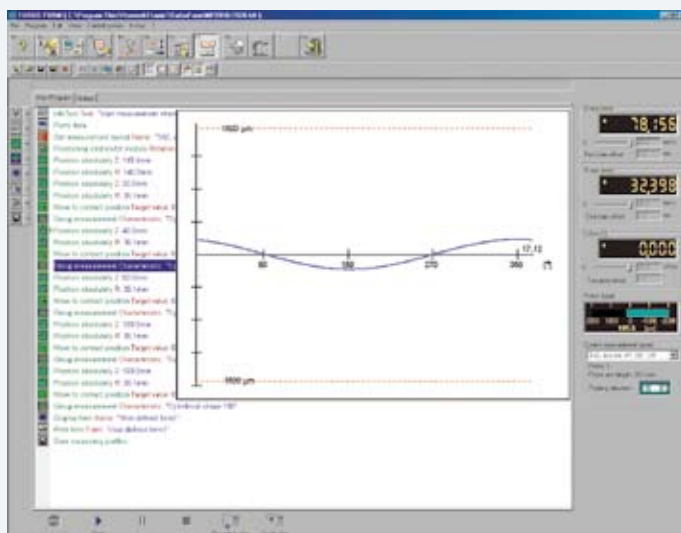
Info Text: Text: "Start measurement sheet"
Form data
Set measurement speed Name: "540_
Positioning controller module Rotation
Position absolutely Z: 140.0mm
Position absolutely R: 140.0mm
Position absolutely Z: 30.0mm
Position absolutely R: 30.0mm
Move to contact position Target value: 0
Group measurement Characteristic: "Cy
Position absolutely Z: 40.0mm
Position absolutely R: 30.0mm
Move to contact position Target value: 0
Group measurement Characteristic: "Cy
Position absolutely Z: 80.0mm
Position absolutely R: 30.0mm
Move to contact position Target value: 0
Group measurement Characteristic: "Cy
Position absolutely Z: 100.0mm
Position absolutely R: 30.0mm
Move to contact position Target value: 0
Group measurement Characteristic: "Cy
Position absolutely Z: 120.0mm
Position absolutely R: 30.0mm
Move to contact position Target value: 0
Group measurement Characteristic: "Cylindrical shape 150"
Display free items: "Non-defined items"
Print form Form: "User defined form"
Save measuring profiles

1500 µm
90
180
270
360
17,12
-1500 µm

78,56
32,398
0,000